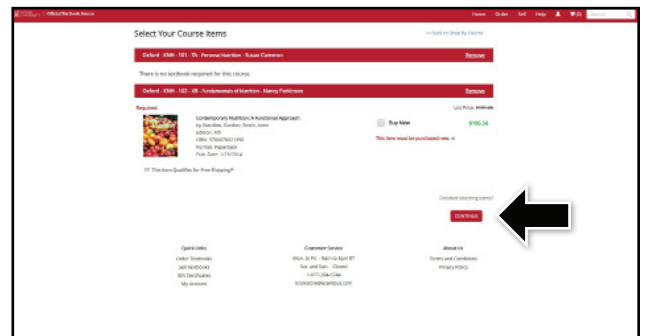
Official Site Book Store

Home Order Sell Help

Select Your Course Items

<< Back to Shop By Course

Oxford - XNH - 101 - TA - Personal Nutrition - Susan Cameron

Remove

There is no textbook required for this course.

Oxford - XNH - 102 - VB - Fundamentals of Nutrition - Nancy Parkinson

Remove

Required

List Price: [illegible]

Contemporary Nutrition: A Functional Approach
by Wardlaw, Gordon, Smith, Lowe
Edition: 4th
ISBN: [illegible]
Format: Paperback
Pub. Date: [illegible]

Buy New

$186.58

This item must be purchased new.

This Item Qualifies for Free Shipping!

Checked selecting items?

CONTINUE

Quick Links
Order Textbooks
Sell Textbooks
Gift Certificates
My Account

Customer Service
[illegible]
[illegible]
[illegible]
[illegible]

About Us
Terms and Conditions
Privacy Policy